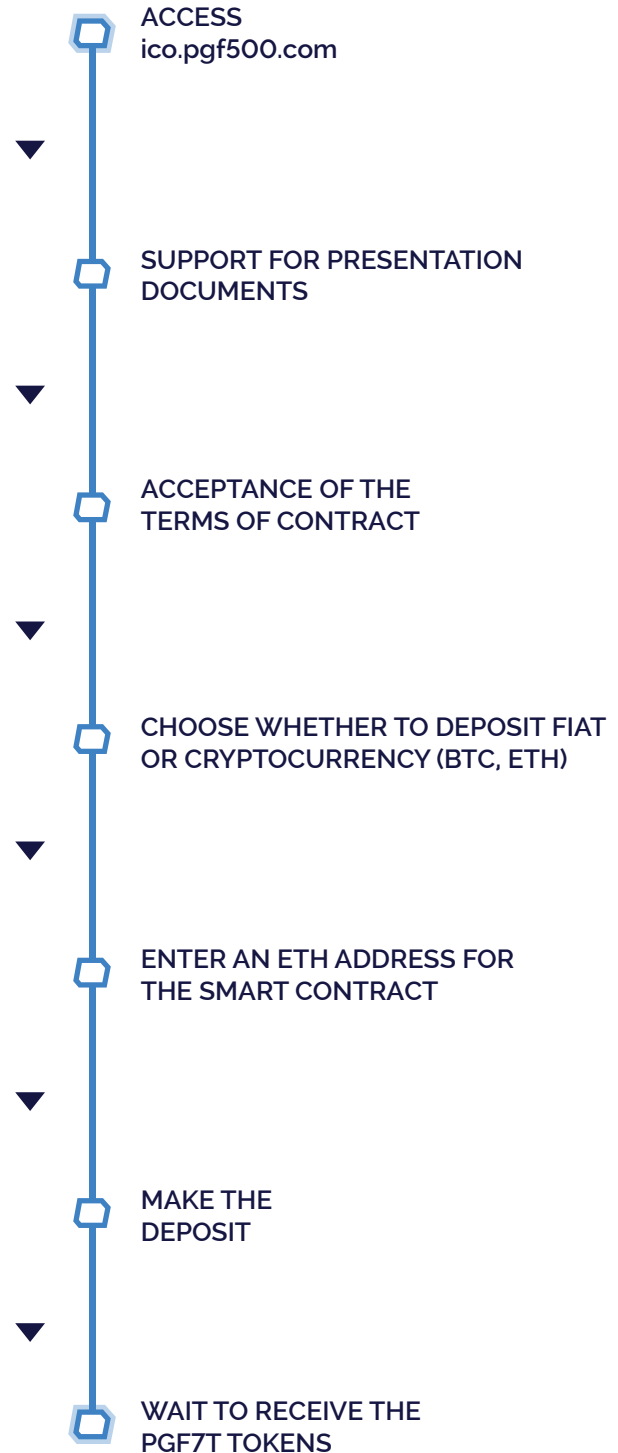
ACCESS
ico.pgf500.com

SUPPORT FOR PRESENTATION DOCUMENTS

ACCEPTANCE OF THE TERMS OF CONTRACT

CHOOSE WHETHER TO DEPOSIT FIAT OR CRYPTOCURRENCY (BTC, ETH)

ENTER AN ETH ADDRESS FOR THE SMART CONTRACT

MAKE THE DEPOSIT

WAIT TO RECEIVE THE PGF7T TOKENS